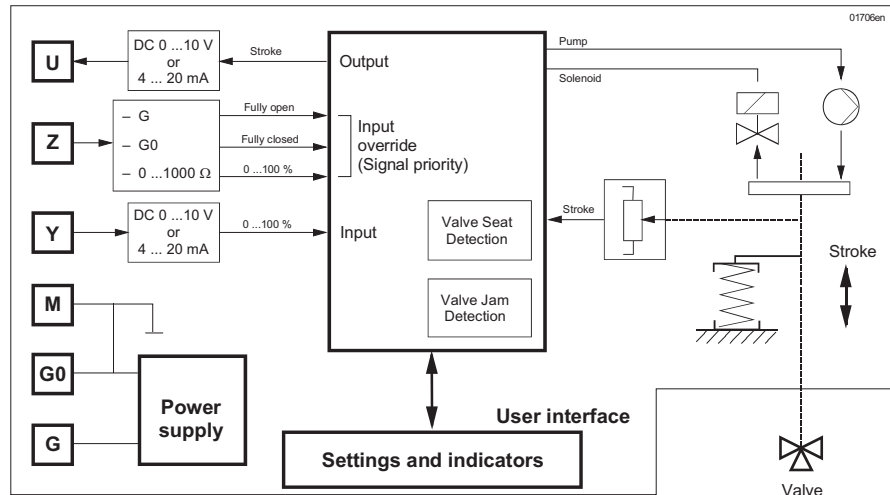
01706en

U

DC 0 ...10 V
or
4 ... 20 mA

Stroke

Output

Pump

Solenoid

Z

– G
– G0
– 0 ...1000 Ω

Fully open

Fully closed

0 ...100 %

Input
override
(Signal priority)

Y

DC 0 ...10 V
or
4 ... 20 mA

0 ...100 %

Input

Valve Seat
Detection

Stroke

Stroke

Valve Jam
Detection

M

G0

Power
supply

G

User interface

Settings and indicators

Valve